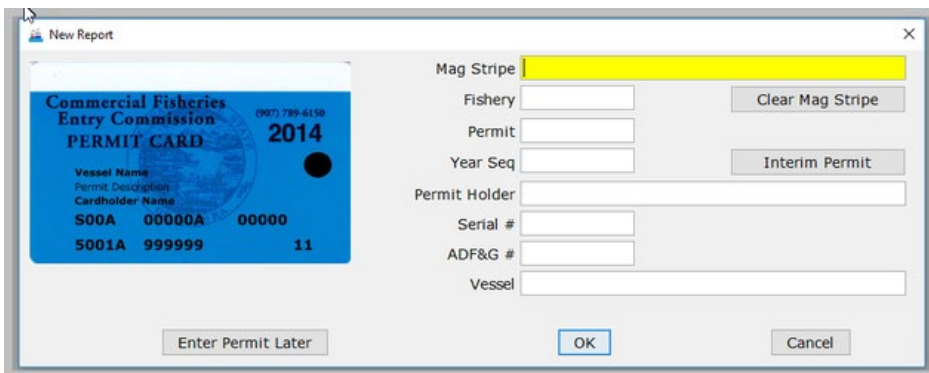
New Report

×

Commercial Fisheries Entry Commission
(907) 789-6150
PERMIT CARD
2014
Vessel Name
Permit Description
Cardholder Name
S00A 00000A 00000
5001A 999999 11

Mag Stripe
Fishery
Clear Mag Stripe
Permit
Year Seq
Interim Permit
Permit Holder
Serial #
ADF&G #
Vessel

Enter Permit Later
OK
Cancel